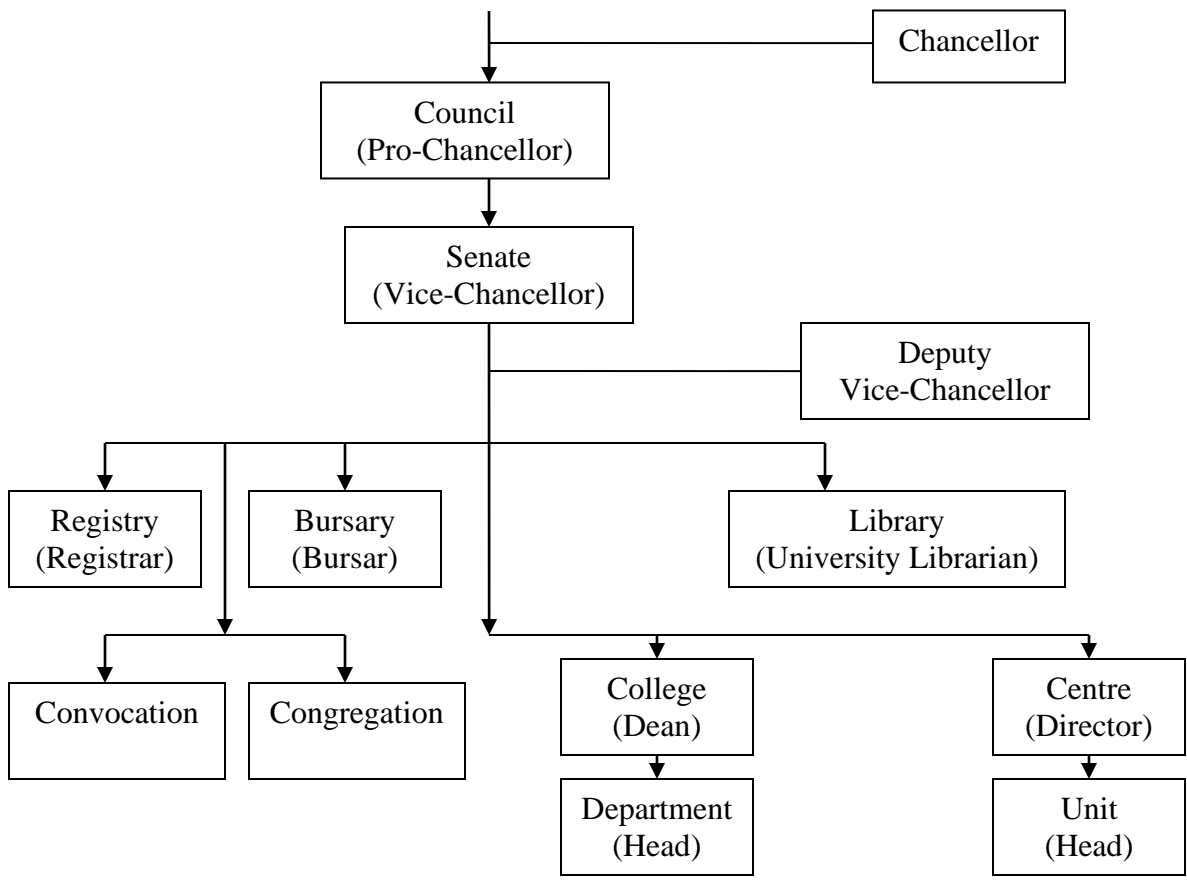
Chancellor

Council
(Pro-Chancellor)

Senate
(Vice-Chancellor)

Deputy
Vice-Chancellor

Registry
(Registrar)

Bursary
(Bursar)

Library
(University Librarian)

Convocation

Congregation

College
(Dean)

Centre
(Director)

Department
(Head)

Unit
(Head)